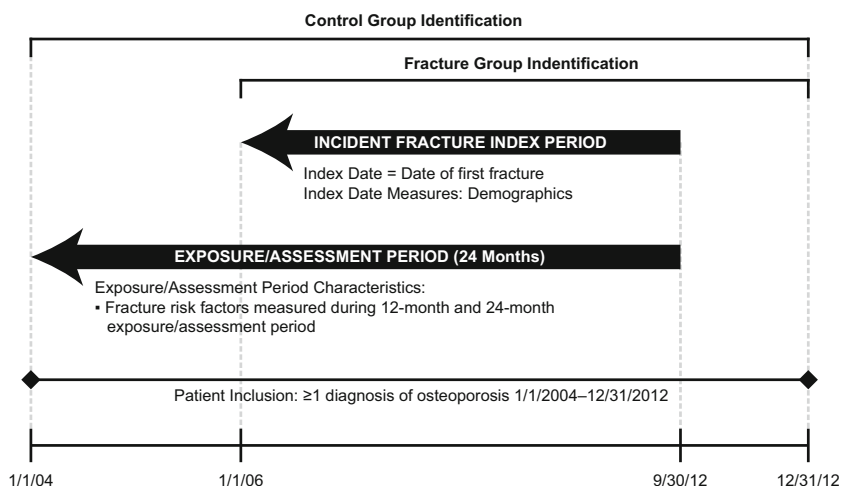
Control Group Identification

Fracture Group Indentification

INCIDENT FRACTURE INDEX PERIOD

Index Date = Date of first fracture
Index Date Measures: Demographics

EXPOSURE/ASSESSMENT PERIOD (24 Months)

Exposure/Assessment Period Characteristics:
▪ Fracture risk factors measured during 12-month and 24-month exposure/assessment period

Patient Inclusion: ≥1 diagnosis of osteoporosis 1/1/2004–12/31/2012

1/1/04

1/1/06

9/30/12

12/31/12